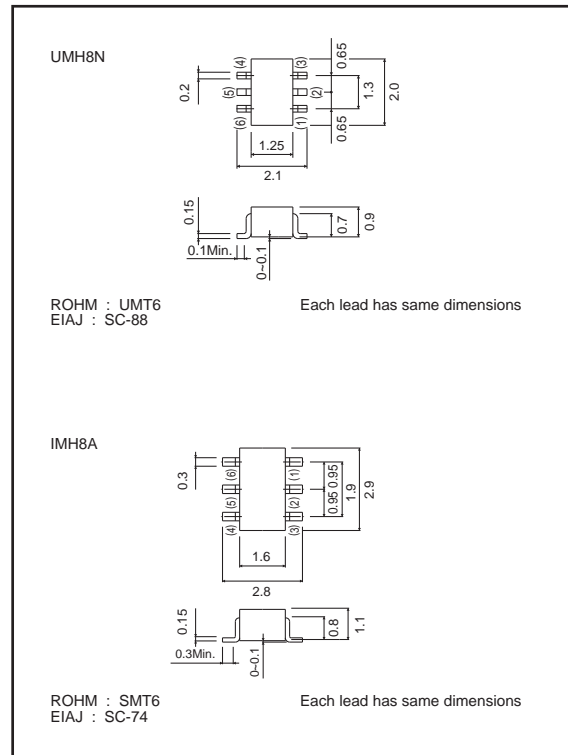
UMH8N

0.2
(4)
(5)
(6)
(3)
(2)
(1)
0.65
1.3
2.0
0.65
1.25
2.1

0.15
0.7
0.9
0.1Min.
0~0.1

ROHM : UMT6
EIAJ : SC-88

Each lead has same dimensions

IMH8A

0.3
(6)
(5)
(4)
(1)
(2)
(3)
0.95
0.95
1.9
2.9
1.6
2.8

0.15
0.8
1.1
0.3Min.
0~0.1

ROHM : SMT6
EIAJ : SC-74

Each lead has same dimensions